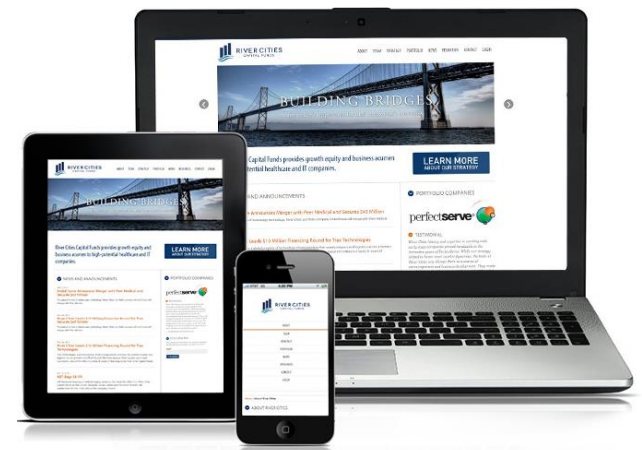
RIVER CITIES
CAPITAL FUNDS

ABOUT TEAM STRATEGY PORTFOLIO NEWS RESOURCES CONTACT LOGIN

BUILDING BRIDGES

Capital Funds provides growth equity and business acumen
potential healthcare and IT companies.

LEARN MORE
ABOUT OUR STRATEGY

AND ANNOUNCEMENTS

PORTFOLIO COMPANIES

perfectserve

TESTIMONIAL

RIVER CITIES
CAPITAL FUNDS

BUILDING BRIDGES

River Cities Capital Funds provides growth equity and business acumen to high-potential healthcare and IT companies.

LEARN MORE
ABOUT OUR STRATEGY

NEWS AND ANNOUNCEMENTS

PORTFOLIO COMPANIES

perfectserve

RIVER CITIES
CAPITAL FUNDS

ABOUT
TEAM
STRATEGY
PORTFOLIO
NEWS
RESOURCES
CONTACT
LOGIN

ABOUT RIVER CITIES